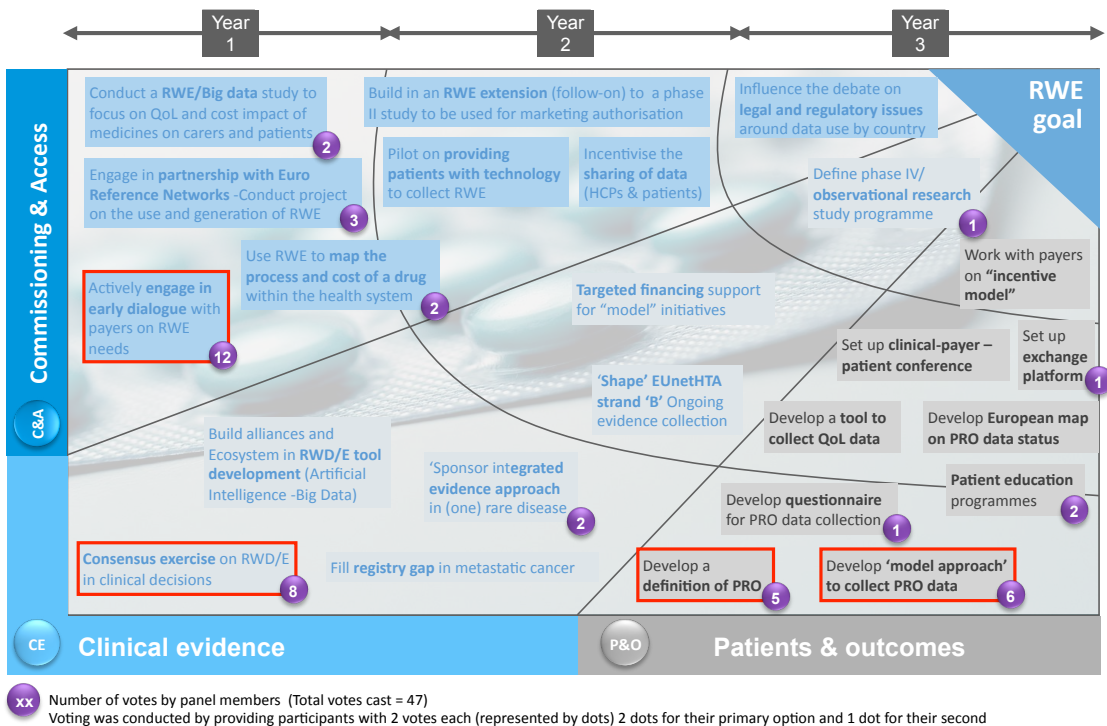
Year 1
Year 2
Year 3

Commissioning & Access

RWE goal

Conduct a **RWE/Big data** study to focus on QoL and cost impact of medicines on carers and patients 2

Build in an **RWE extension** (follow-on) to a phase II study to be used for marketing authorisation

Influence the debate on **legal and regulatory issues** around data use by country

Engage in **partnership with Euro Reference Networks** -Conduct project on the use and generation of RWE 3

Pilot on **providing patients with technology** to collect RWE

Incentivise the **sharing of data** (HCPs & patients)

Define phase IV/ **observational research** study programme 1

Work with payers on **"incentive model"**

Use RWE to **map the process and cost of a drug** within the health system 2

Actively **engage in early dialogue** with payers on RWE needs 12

**Targeted financing** support for "model" initiatives

Set up **clinical-payer – patient conference**

Set up **exchange platform** 1

**'Shape' EUnetHTA strand 'B'** Ongoing evidence collection

C&A

Develop a **tool to collect QoL data**

Develop **European map on PRO data status**

Build alliances and Ecosystem in **RWD/E tool development** (Artificial Intelligence -Big Data)

'Sponsor **integrated evidence approach** in (one) rare disease 2

**Patient education** programmes 2

Develop **questionnaire** for PRO data collection 1

**Consensus exercise** on RWD/E in clinical decisions 8

Fill **registry gap** in metastatic cancer

Develop a **definition of PRO** 5

Develop **'model approach'** to collect PRO data 6

CE
Clinical evidence

P&O
Patients & outcomes

xx Number of votes by panel members (Total votes cast = 47)
Voting was conducted by providing participants with 2 votes each (represented by dots) 2 dots for their primary option and 1 dot for their second